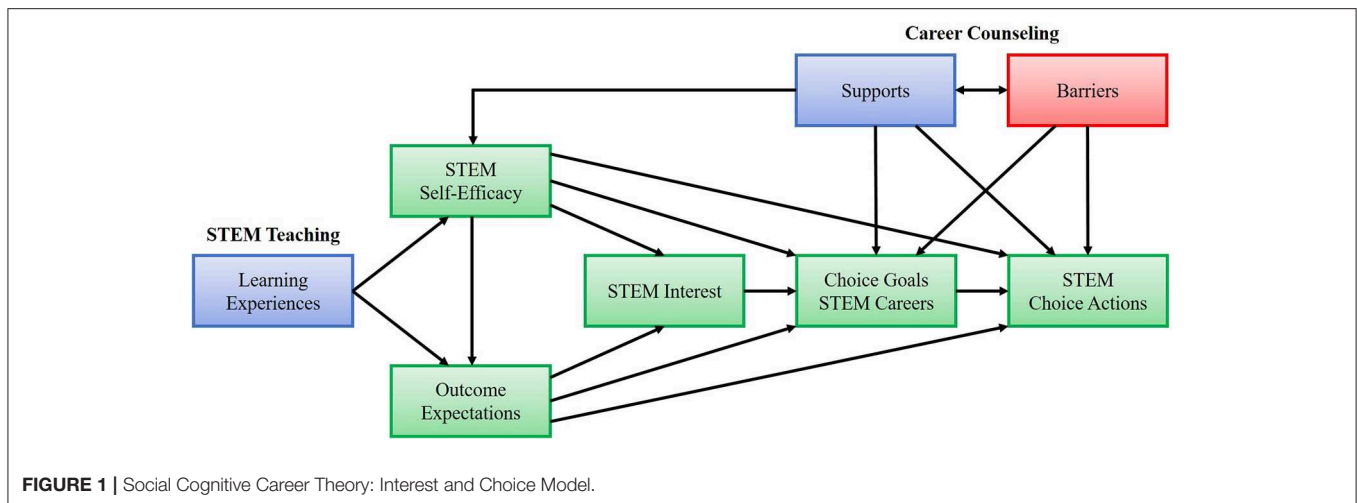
Career Counseling

Supports

Barriers

STEM Self-Efficacy

STEM Teaching

Learning Experiences

STEM Interest

Choice Goals STEM Careers

STEM Choice Actions

Outcome Expectations

FIGURE 1 | Social Cognitive Career Theory: Interest and Choice Model.